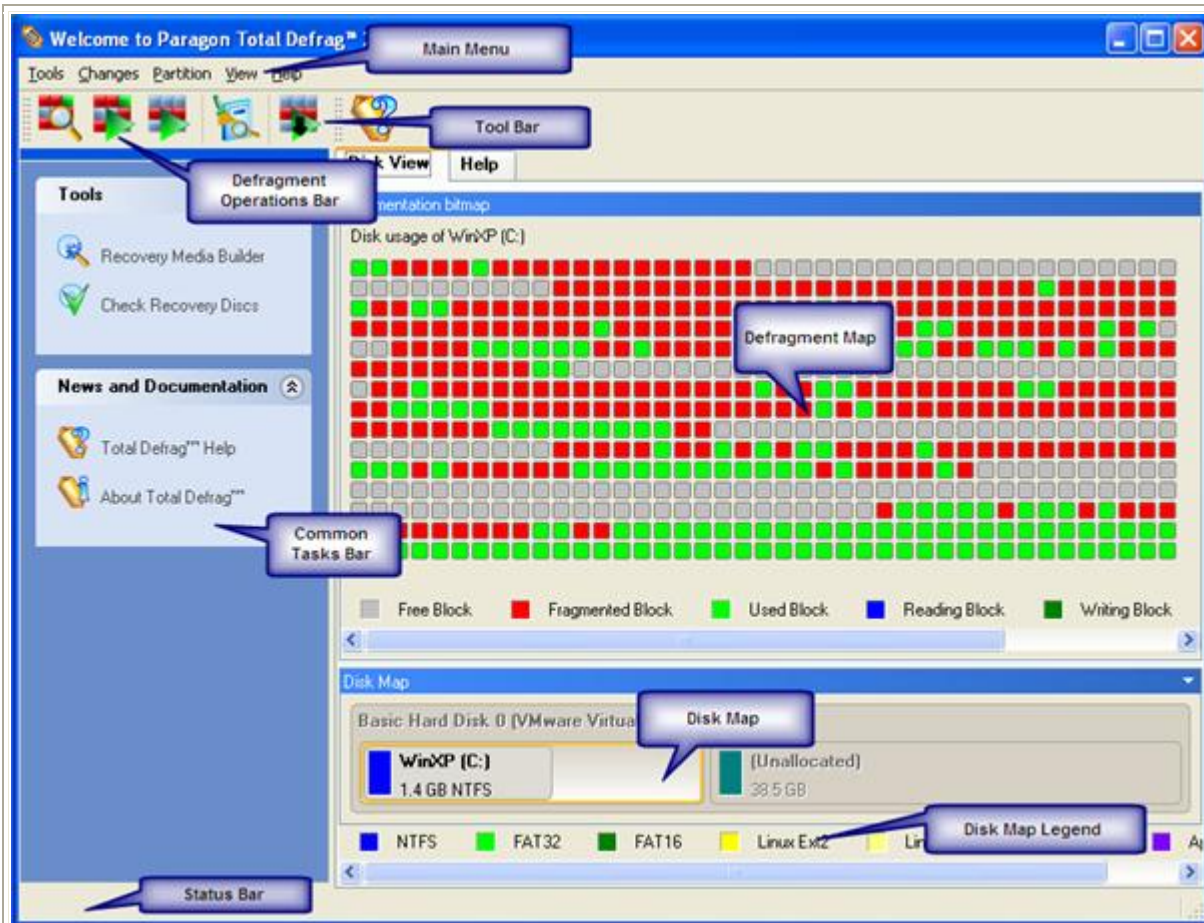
Welcome to Paragon Total Defrag™ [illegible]

Main Menu

Tools Changes Partition View Help

Tool Bar

Defragment Operations Bar

Disk View Help

Tools

Recovery Media Builder

Check Recovery Discs

News and Documentation

Total Defrag™ Help

About Total Defrag™

Common Tasks Bar

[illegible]mentation bitmap

Disk usage of WinXP (C:)

Defragment Map

Free Block Fragmented Block Used Block Reading Block Writing Block

Disk Map

Basic Hard Disk 0 (VMware Virtua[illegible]

Disk Map

WinXP (C:)
1.4 GB NTFS

(Unallocated)
38.5 GB

Disk Map Legend

NTFS FAT32 FAT16 Linux Ext2 Lin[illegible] A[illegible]

Status Bar